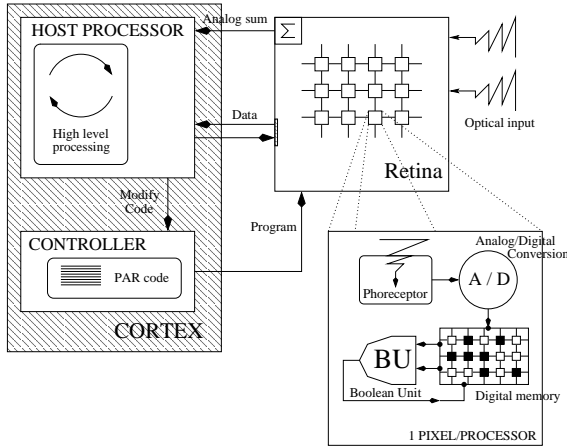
HOST PROCESSOR

Analog sum

$\Sigma$

High level processing

Data

Optical input

Retina

Modify Code

Program

CONTROLLER

PAR code

CORTEX

Analog/Digital Conversion

Phoreceptor

A / D

BU

Boolean Unit

Digital memory

1 PIXEL/PROCESSOR